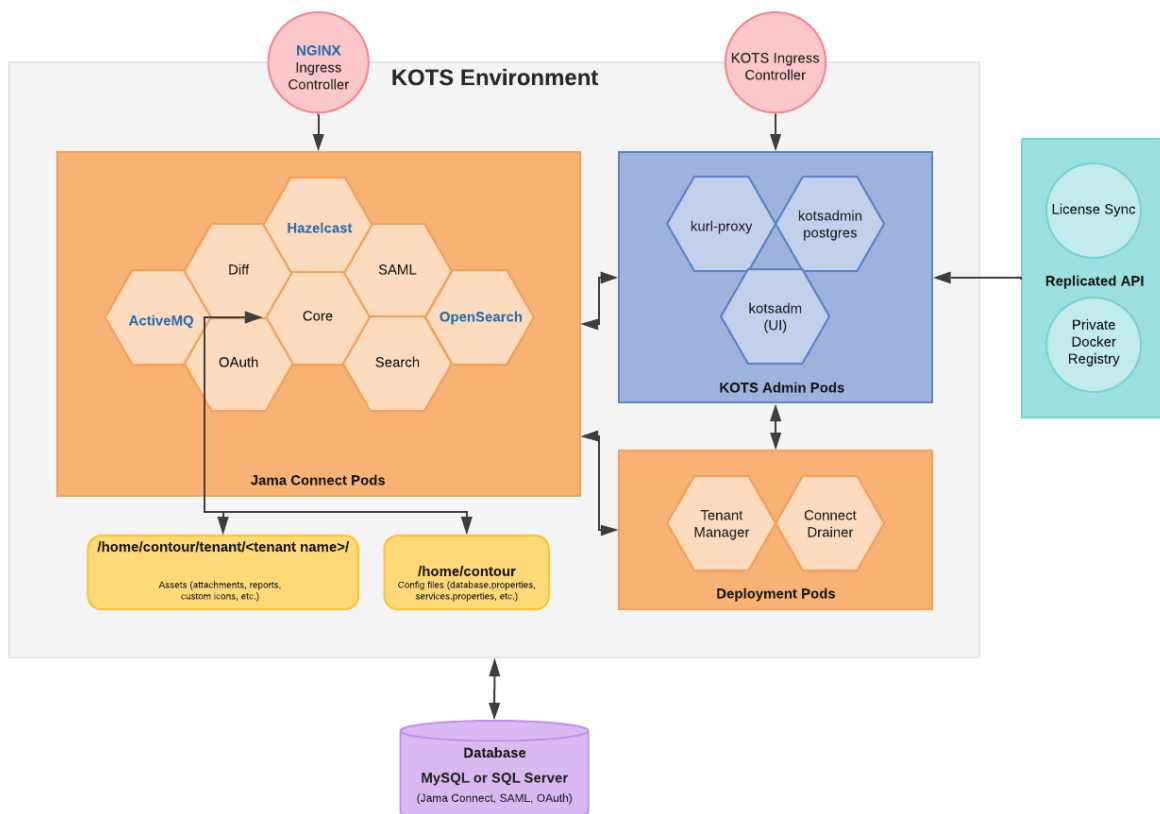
NGINX Ingress Controller

KOTS Environment

KOTS Ingress Controller

Hazelcast

Diff

SAML

ActiveMQ

Core

OpenSearch

OAuth

Search

Jama Connect Pods

kurl-proxy

kotsadmin postgres

kotsadm (UI)

KOTS Admin Pods

License Sync

Replicated API

Private Docker Registry

Tenant Manager

Connect Drainer

Deployment Pods

/home/contour/tenant/<tenant name>/

Assets (attachments, reports, custom icons, etc.)

/home/contour

Config files (database.properties, services.properties, etc.)

Database

MySQL or SQL Server

(Jama Connect, SAML, OAuth)